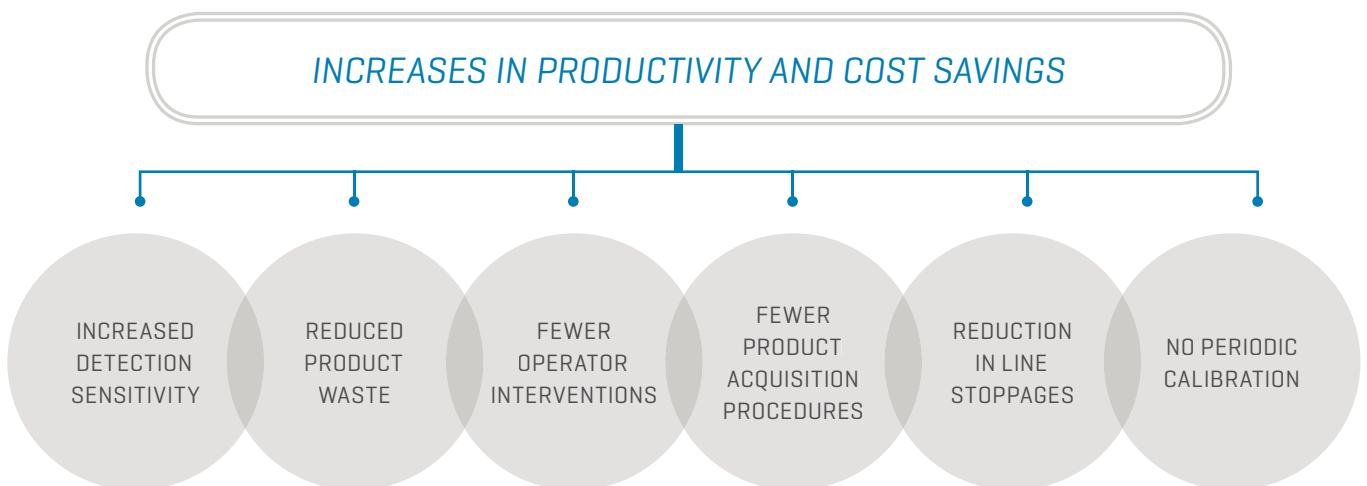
INCREASES IN PRODUCTIVITY AND COST SAVINGS

INCREASED DETECTION SENSITIVITY

REDUCED PRODUCT WASTE

FEWER OPERATOR INTERVENTIONS

FEWER PRODUCT ACQUISITION PROCEDURES

REDUCTION IN LINE STOPPAGES

NO PERIODIC CALIBRATION